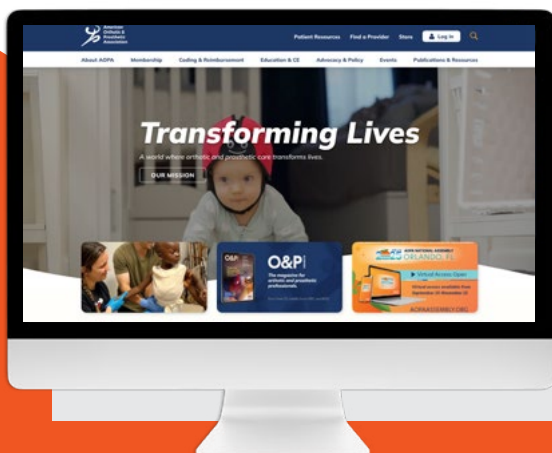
American Orthotic & Prosthetic Association

Patient Resources Find a Provider Store Log In

About AOPA Membership Coding & Reimbursement Education & CE Advocacy & Policy Events Publications & Resources

Transforming Lives

A world where orthotic and prosthetic care transforms lives.

OUR MISSION

O&P

O&P

The magazine for orthotic and prosthetic professionals.

AOPA NATIONAL ASSEMBLY

ORLANDO, FL

Virtual Access Open

AOPAASSEMBLY.ORG